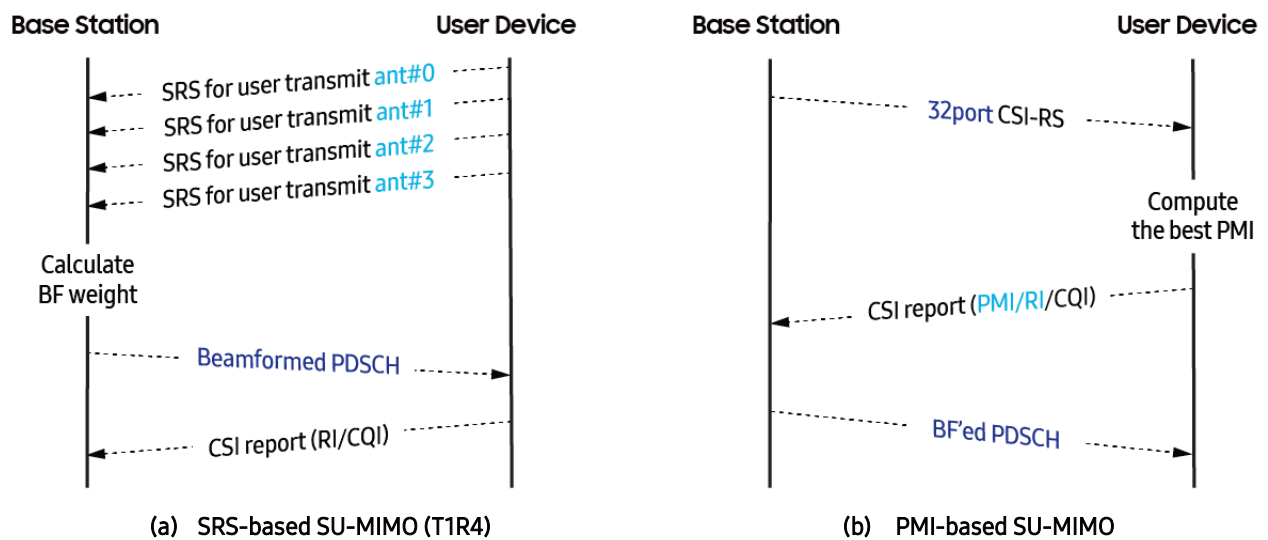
Base Station

User Device

SRS for user transmit ant#0

SRS for user transmit ant#1

SRS for user transmit ant#2

SRS for user transmit ant#3

Calculate BF weight

Beamformed PDSCH

CSI report (RI/CQI)

(a) SRS-based SU-MIMO (T1R4)

Base Station

User Device

32port CSI-RS

Compute the best PMI

CSI report (PMI/RI/CQI)

BF'ed PDSCH

(b) PMI-based SU-MIMO